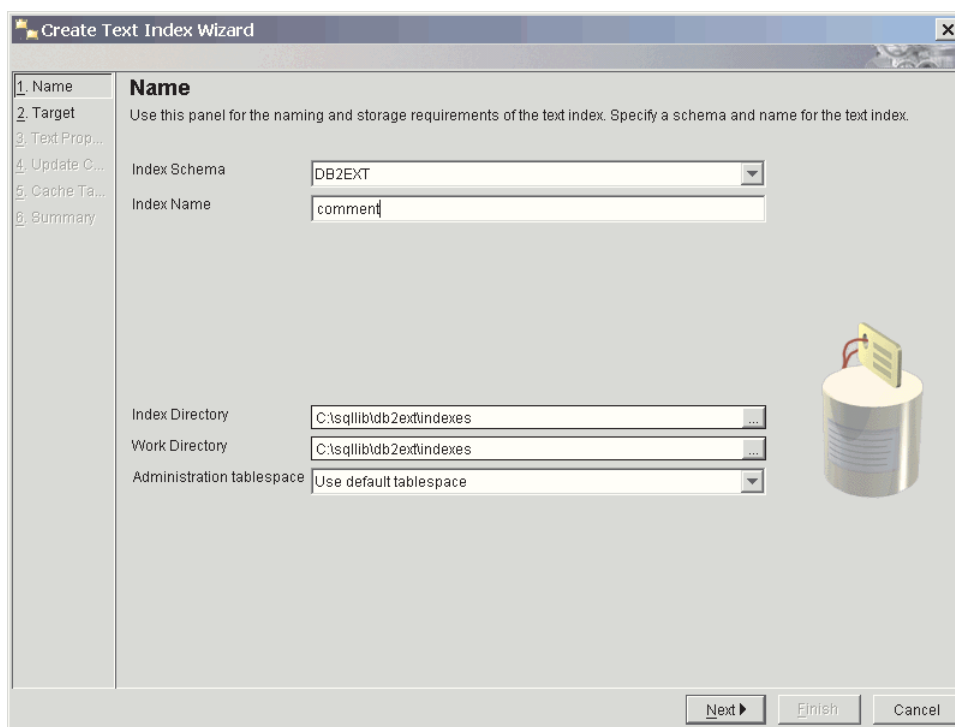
Create Text Index Wizard

1. Name
2. Target
3. Text Prop...
4. Update C...
5. Cache Ta...
6. Summary

Name

Use this panel for the naming and storage requirements of the text index. Specify a schema and name for the text index.

Index Schema DB2EXT

Index Name comment

Index Directory C:\sqllib\db2ext\indexes ...

Work Directory C:\sqllib\db2ext\indexes ...

Administration tablespace Use default tablespace

Next ▶ Finish Cancel